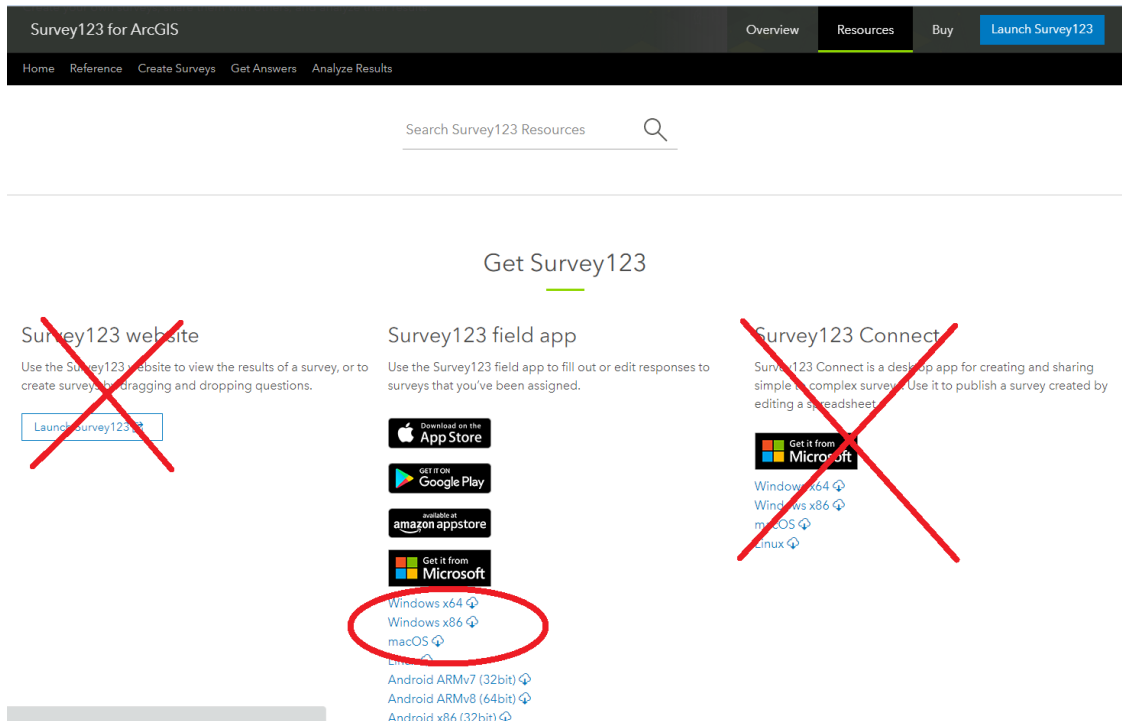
Survey123 for ArcGIS

Overview Resources Buy Launch Survey123

Home Reference Create Surveys Get Answers Analyze Results

Search Survey123 Resources

Get Survey123

Survey123 website

Use the Survey123 website to view the results of a survey, or to create surveys by dragging and dropping questions.

Launch Survey123

Survey123 field app

Use the Survey123 field app to fill out or edit responses to surveys that you've been assigned.

Download on the App Store

GET IT ON Google Play

available at amazon appstore

Get it from Microsoft

Windows x64
Windows x86
macOS
Linux
Android ARMv7 (32bit)
Android ARMv8 (64bit)
Android x86 (32bit)

Survey123 Connect

Survey123 Connect is a desktop app for creating and sharing simple to complex surveys. Use it to publish a survey created by editing a spreadsheet.

Get it from Microsoft

Windows x64
Windows x86
macOS
Linux